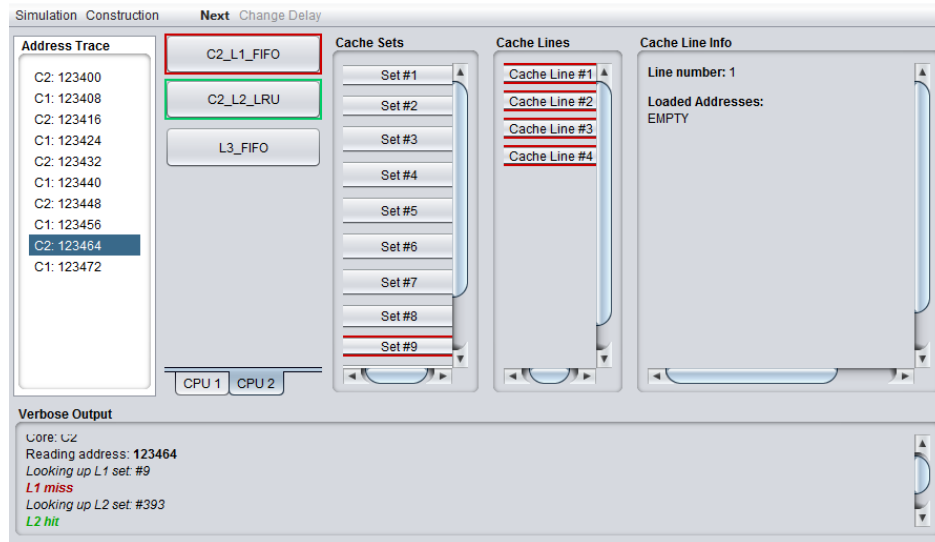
Simulation Construction Next Change Delay

Address Trace

C2: 123400
C1: 123408
C2: 123416
C1: 123424
C2: 123432
C1: 123440
C2: 123448
C1: 123456
C2: 123464
C1: 123472

C2_L1_FIFO

C2_L2_LRU

L3_FIFO

CPU 1 CPU 2

Cache Sets

Set #1
Set #2
Set #3
Set #4
Set #5
Set #6
Set #7
Set #8
Set #9

Cache Lines

Cache Line #1
Cache Line #2
Cache Line #3
Cache Line #4

Cache Line Info

Line number: 1

Loaded Addresses:
EMPTY

Verbose Output

Core: C2
Reading address: 123464
Looking up L1 set: #9
L1 miss
Looking up L2 set: #393
L2 hit